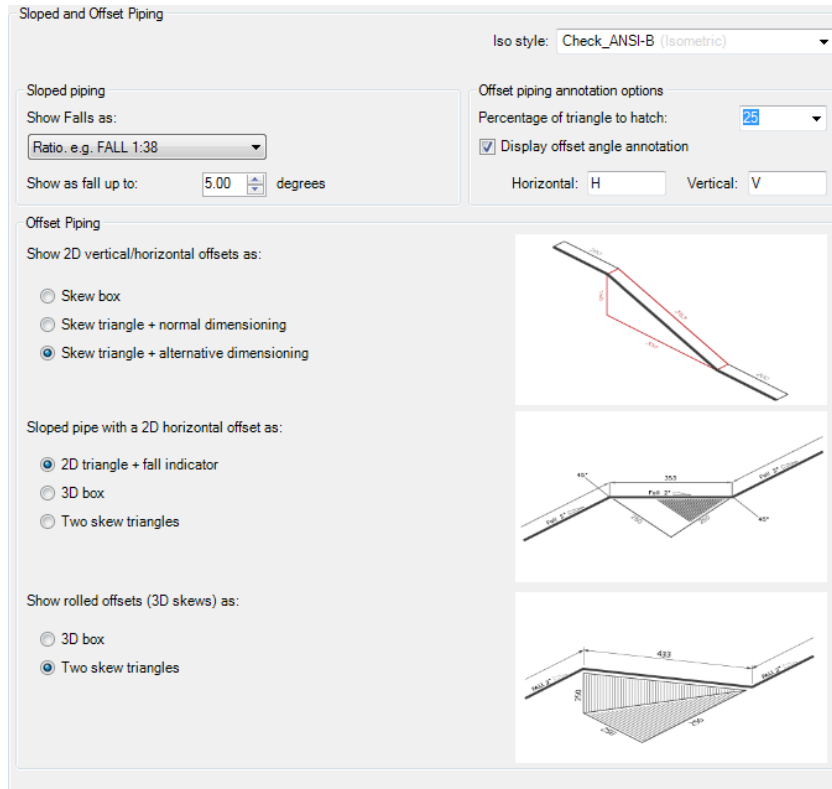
Sloped and Offset Piping

Iso style: Check_ANSI-B (Isometric)

Sloped piping

Show Falls as:

Ratio. e.g. FALL 1:38

Show as fall up to: 5.00 degrees

Offset piping annotation options

Percentage of triangle to hatch: 25

Display offset angle annotation

Horizontal: H Vertical: V

Offset Piping

Show 2D vertical/horizontal offsets as:

Skew box

Skew triangle + normal dimensioning

Skew triangle + alternative dimensioning

Sloped pipe with a 2D horizontal offset as:

2D triangle + fall indicator

3D box

Two skew triangles

45° 353 FALL 2° FALL 2° FALL 2° 250 250 45°

Show rolled offsets (3D skews) as:

3D box

Two skew triangles

433 FALL 2° FALL 2° 250 250 250